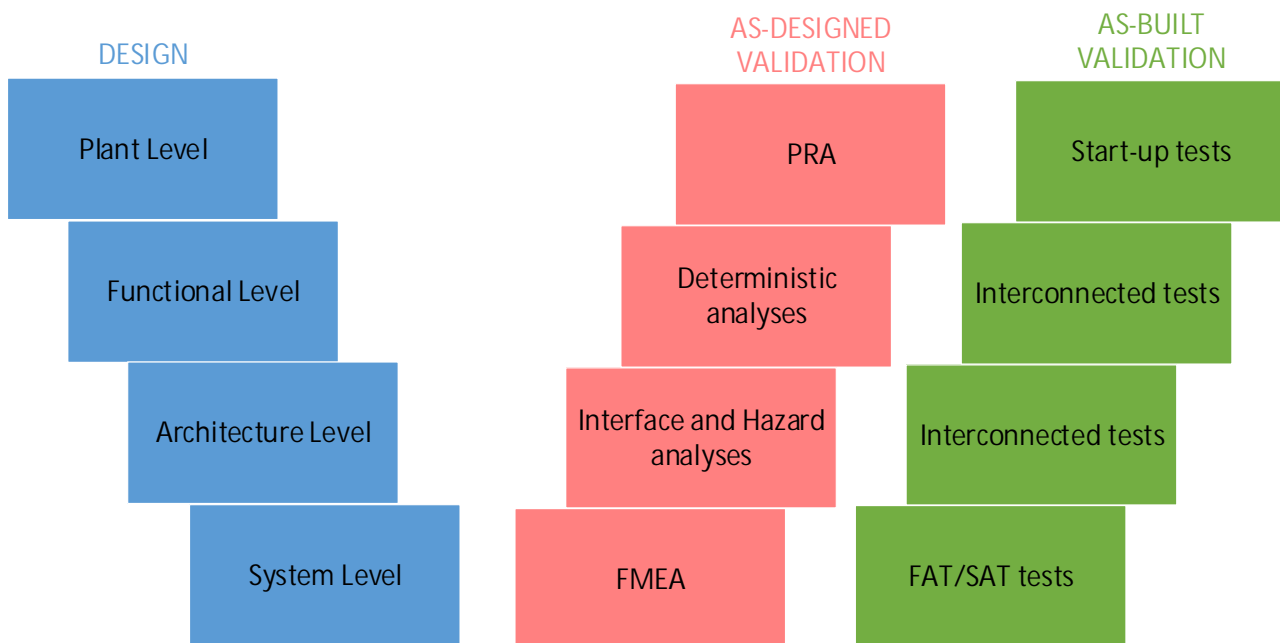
DESIGN

Plant Level

Functional Level

Architecture Level

System Level

AS-DESIGNED VALIDATION

PRA

Deterministic analyses

Interface and Hazard analyses

FMEA

AS-BUILT VALIDATION

Start-up tests

Interconnected tests

Interconnected tests

FAT/SAT tests